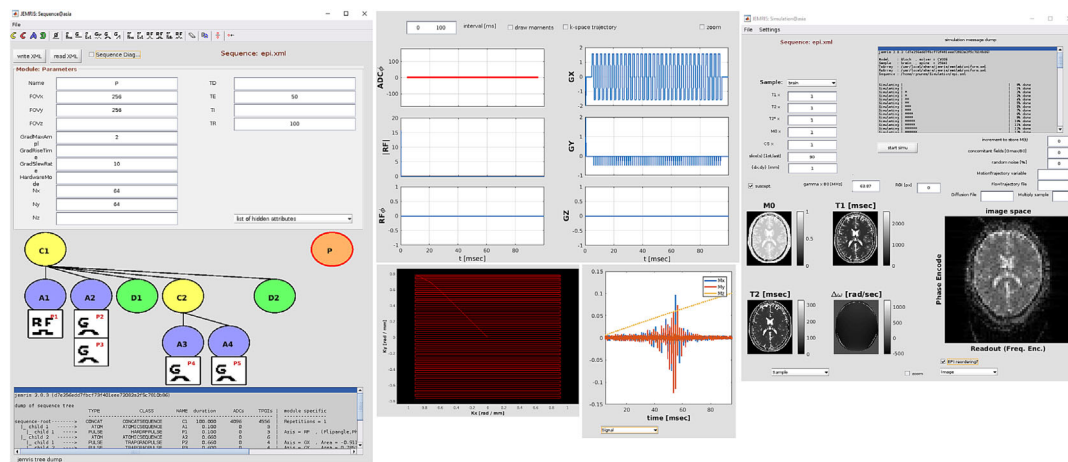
JEMRIS: SequenceBasis
File
write XML read XML Sequence Diag...
Sequence: epi.xml
Module: Parameters
Name P
FOVx 256
FOVy 256
FOVz
GradMaxAmpl 3
GradRiseTime
GradSlewRate 16
HardwareMode
Nx 64
Ny 64
Nz
TD
TE 50
TI
TR 100
list of hidden attributes
C1
P
A1 A2 D1 C2 D2
P1 P2 P3
A3 A4
P4 P5
jemris 3.0.3 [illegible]
dump of sequence tree
TYPE CLASS NAME duration ADCs TPOIs | module specific
sequence-root CONCAT CONCATSEQUENCE C1 100.000 4096 4556 | Repetitions = 1
child 1 ATOM ATOMICSEQUENCE A1 0.100 0 2
child 1 PULSE HARDRFPULSE P1 0.100 0 2 | Axis = RF , (FlipAngle,Ph
child 2 ATOM ATOMICSEQUENCE A2 0.660 0 8
child 1 PULSE TRAPGRADPULSE P2 0.660 0 4 | Axis = GX , Area = -0.91
child 2 PULSE TRAPGRADPULSE P3 0.660 0 4 | Axis = GY , Area = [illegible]
jemris tree dump

0 100 interval [ms] draw moments k-space trajectory zoom
ADCφ
|RF|
RFφ
GX
GY
GZ
t [msec]
t [msec]
Ky [rad / mm]
Kx [rad / mm]
Mx
My
Mz
time [msec]
Signal

JEMRIS: SimulationBasis
File Settings
Sequence: epi.xml
simulation message dump
Sample: brain
T1 = 1
T2 = 1
T2* = 1
M0 = 1
CS = 1
dxx/dy [1st,last] 90
[dx,dy] [mm] 1
Start simu
subsampling
gamma x B0 [MHz] 63.87
NS [eu] 0
increment to store M0
concomitant fields [0/mm/x0]
random noise [%]
Motion trajectory variable
Flow trajectory file
Diffusion File
Multiply sample
M0
T1 [msec]
T2 [msec]
Δω [rad/sec]
image space
Phase Encode
Readout (Freq. Enc.)
EPI reordering
Sample
zoom
Image